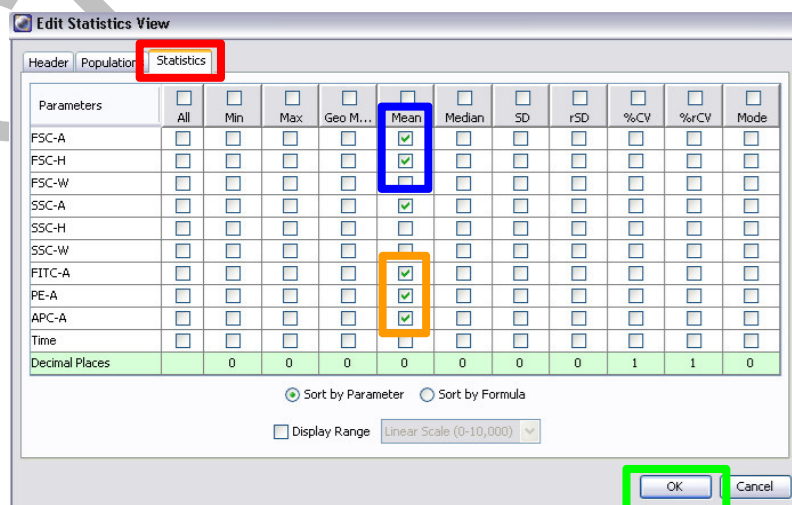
Edit Statistics View

Header | Population | Statistics

| Parameters | All | Min | Max | Geo M... | Mean | Median | SD | rSD | %CV | %rCV | Mode |
|---|---|---|---|---|---|---|---|---|---|---|---|
| FSC-A | | | | | ☑ | | | | | | |
| FSC-H | | | | | ☑ | | | | | | |
| FSC-W | | | | | | | | | | | |
| SSC-A | | | | | ☑ | | | | | | |
| SSC-H | | | | | | | | | | | |
| SSC-W | | | | | | | | | | | |
| FITC-A | | | | | ☑ | | | | | | |
| PE-A | | | | | ☑ | | | | | | |
| APC-A | | | | | ☑ | | | | | | |
| Time | | | | | | | | | | | |
| Decimal Places | | 0 | 0 | 0 | 0 | 0 | 0 | 0 | 1 | 1 | 0 |

Sort by Parameter   Sort by Formula

Display Range   Linear Scale (0-10,000)

OK   Cancel